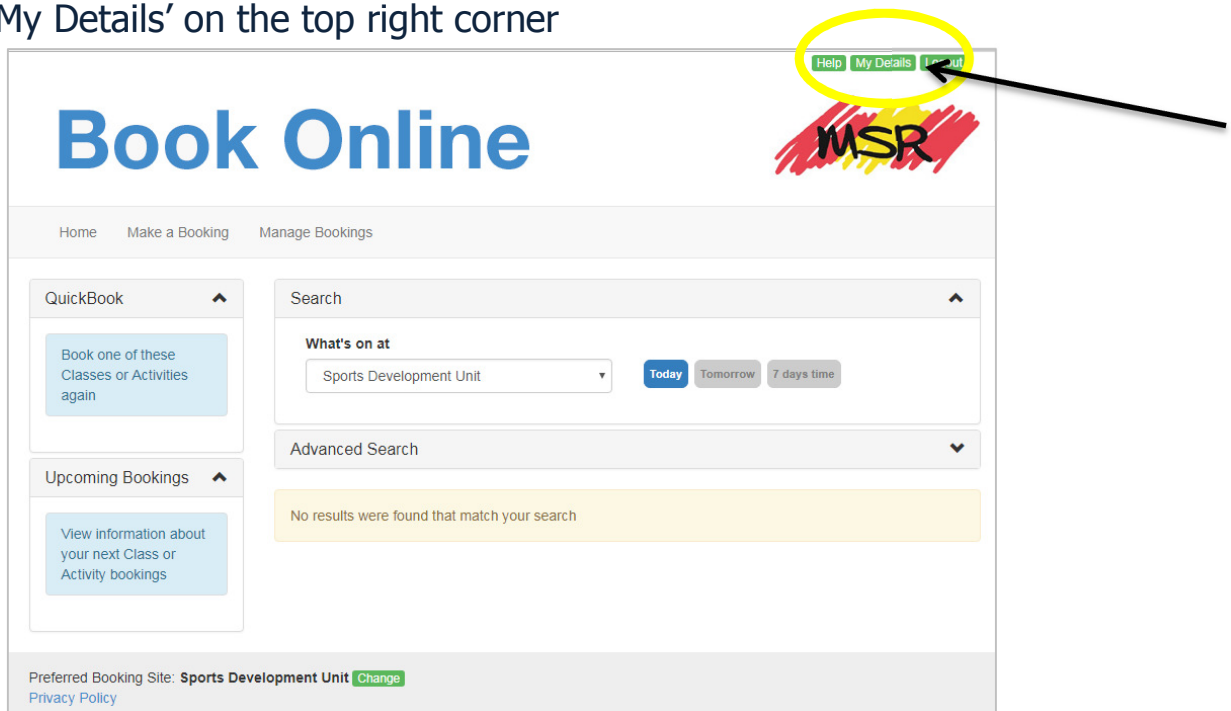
My Details' on the top right corner

Help My Details Logout

Book Online

MSR

Home Make a Booking Manage Bookings

QuickBook

Book one of these Classes or Activities again

Upcoming Bookings

View information about your next Class or Activity bookings

Search

What's on at

Sports Development Unit

Today Tomorrow 7 days time

Advanced Search

No results were found that match your search

Preferred Booking Site: **Sports Development Unit** Change

Privacy Policy